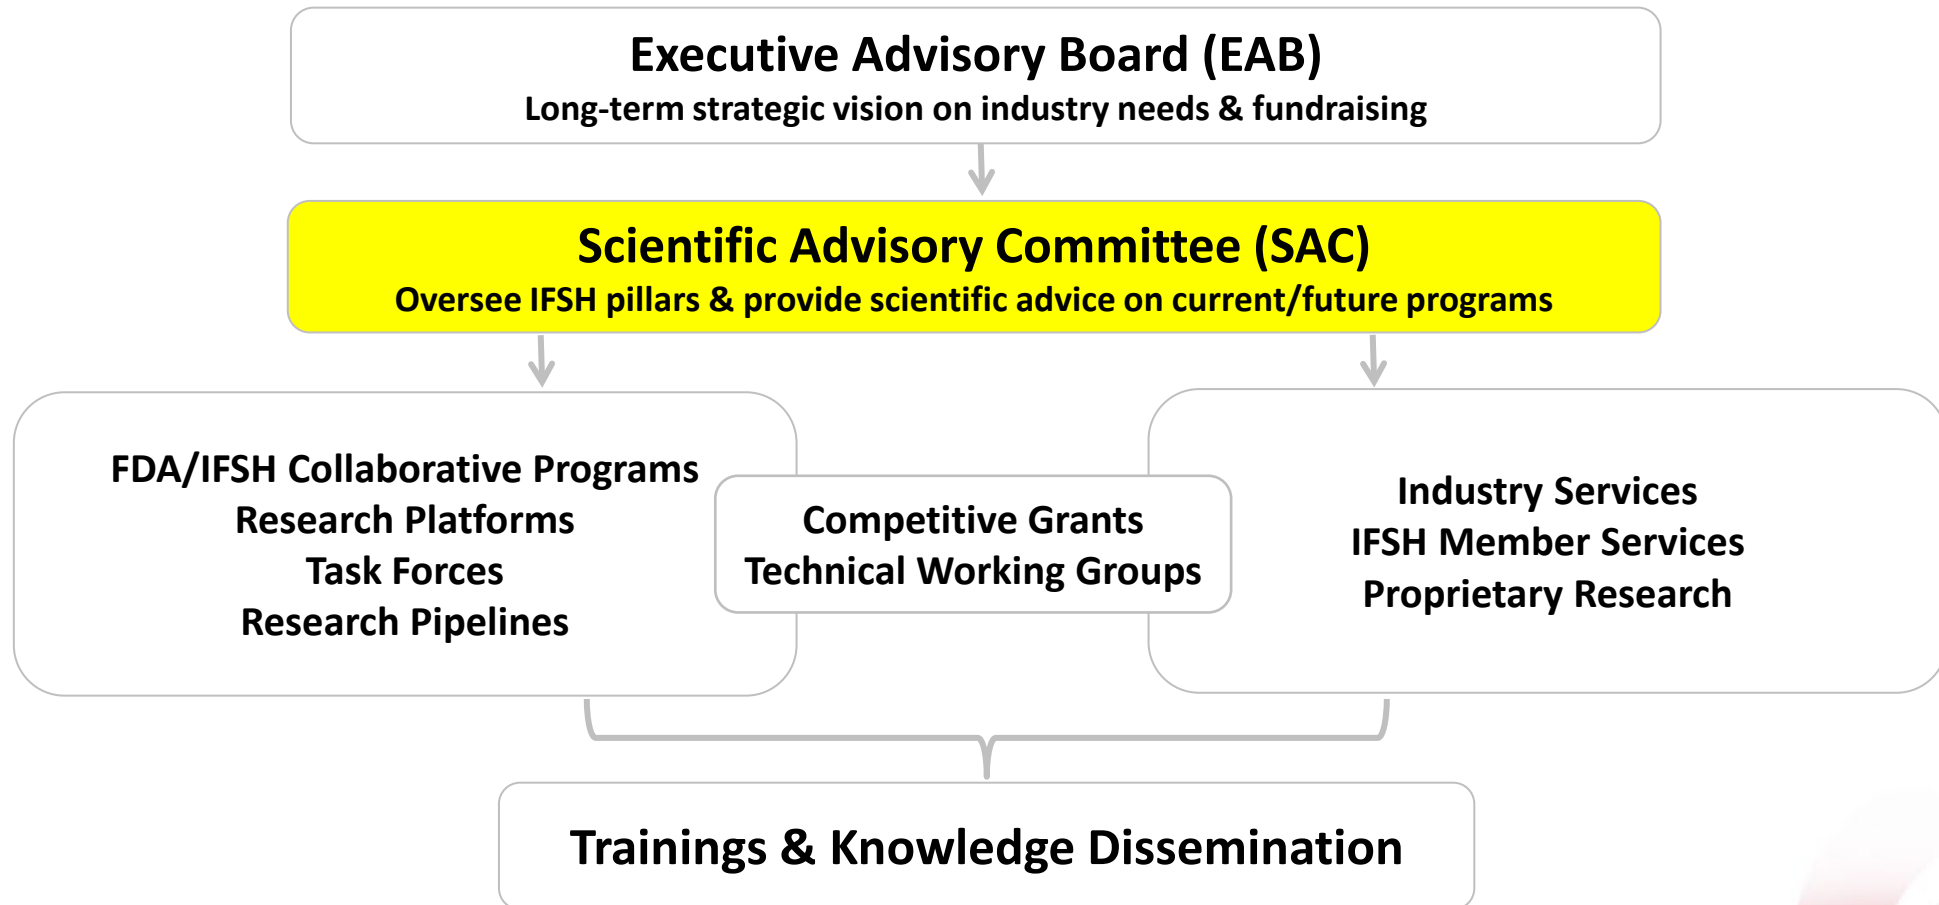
Executive Advisory Board (EAB)
Long-term strategic vision on industry needs & fundraising

Scientific Advisory Committee (SAC)
Oversee IFSH pillars & provide scientific advice on current/future programs

FDA/IFSH Collaborative Programs
Research Platforms
Task Forces
Research Pipelines

Competitive Grants
Technical Working Groups

Industry Services
IFSH Member Services
Proprietary Research

Trainings & Knowledge Dissemination